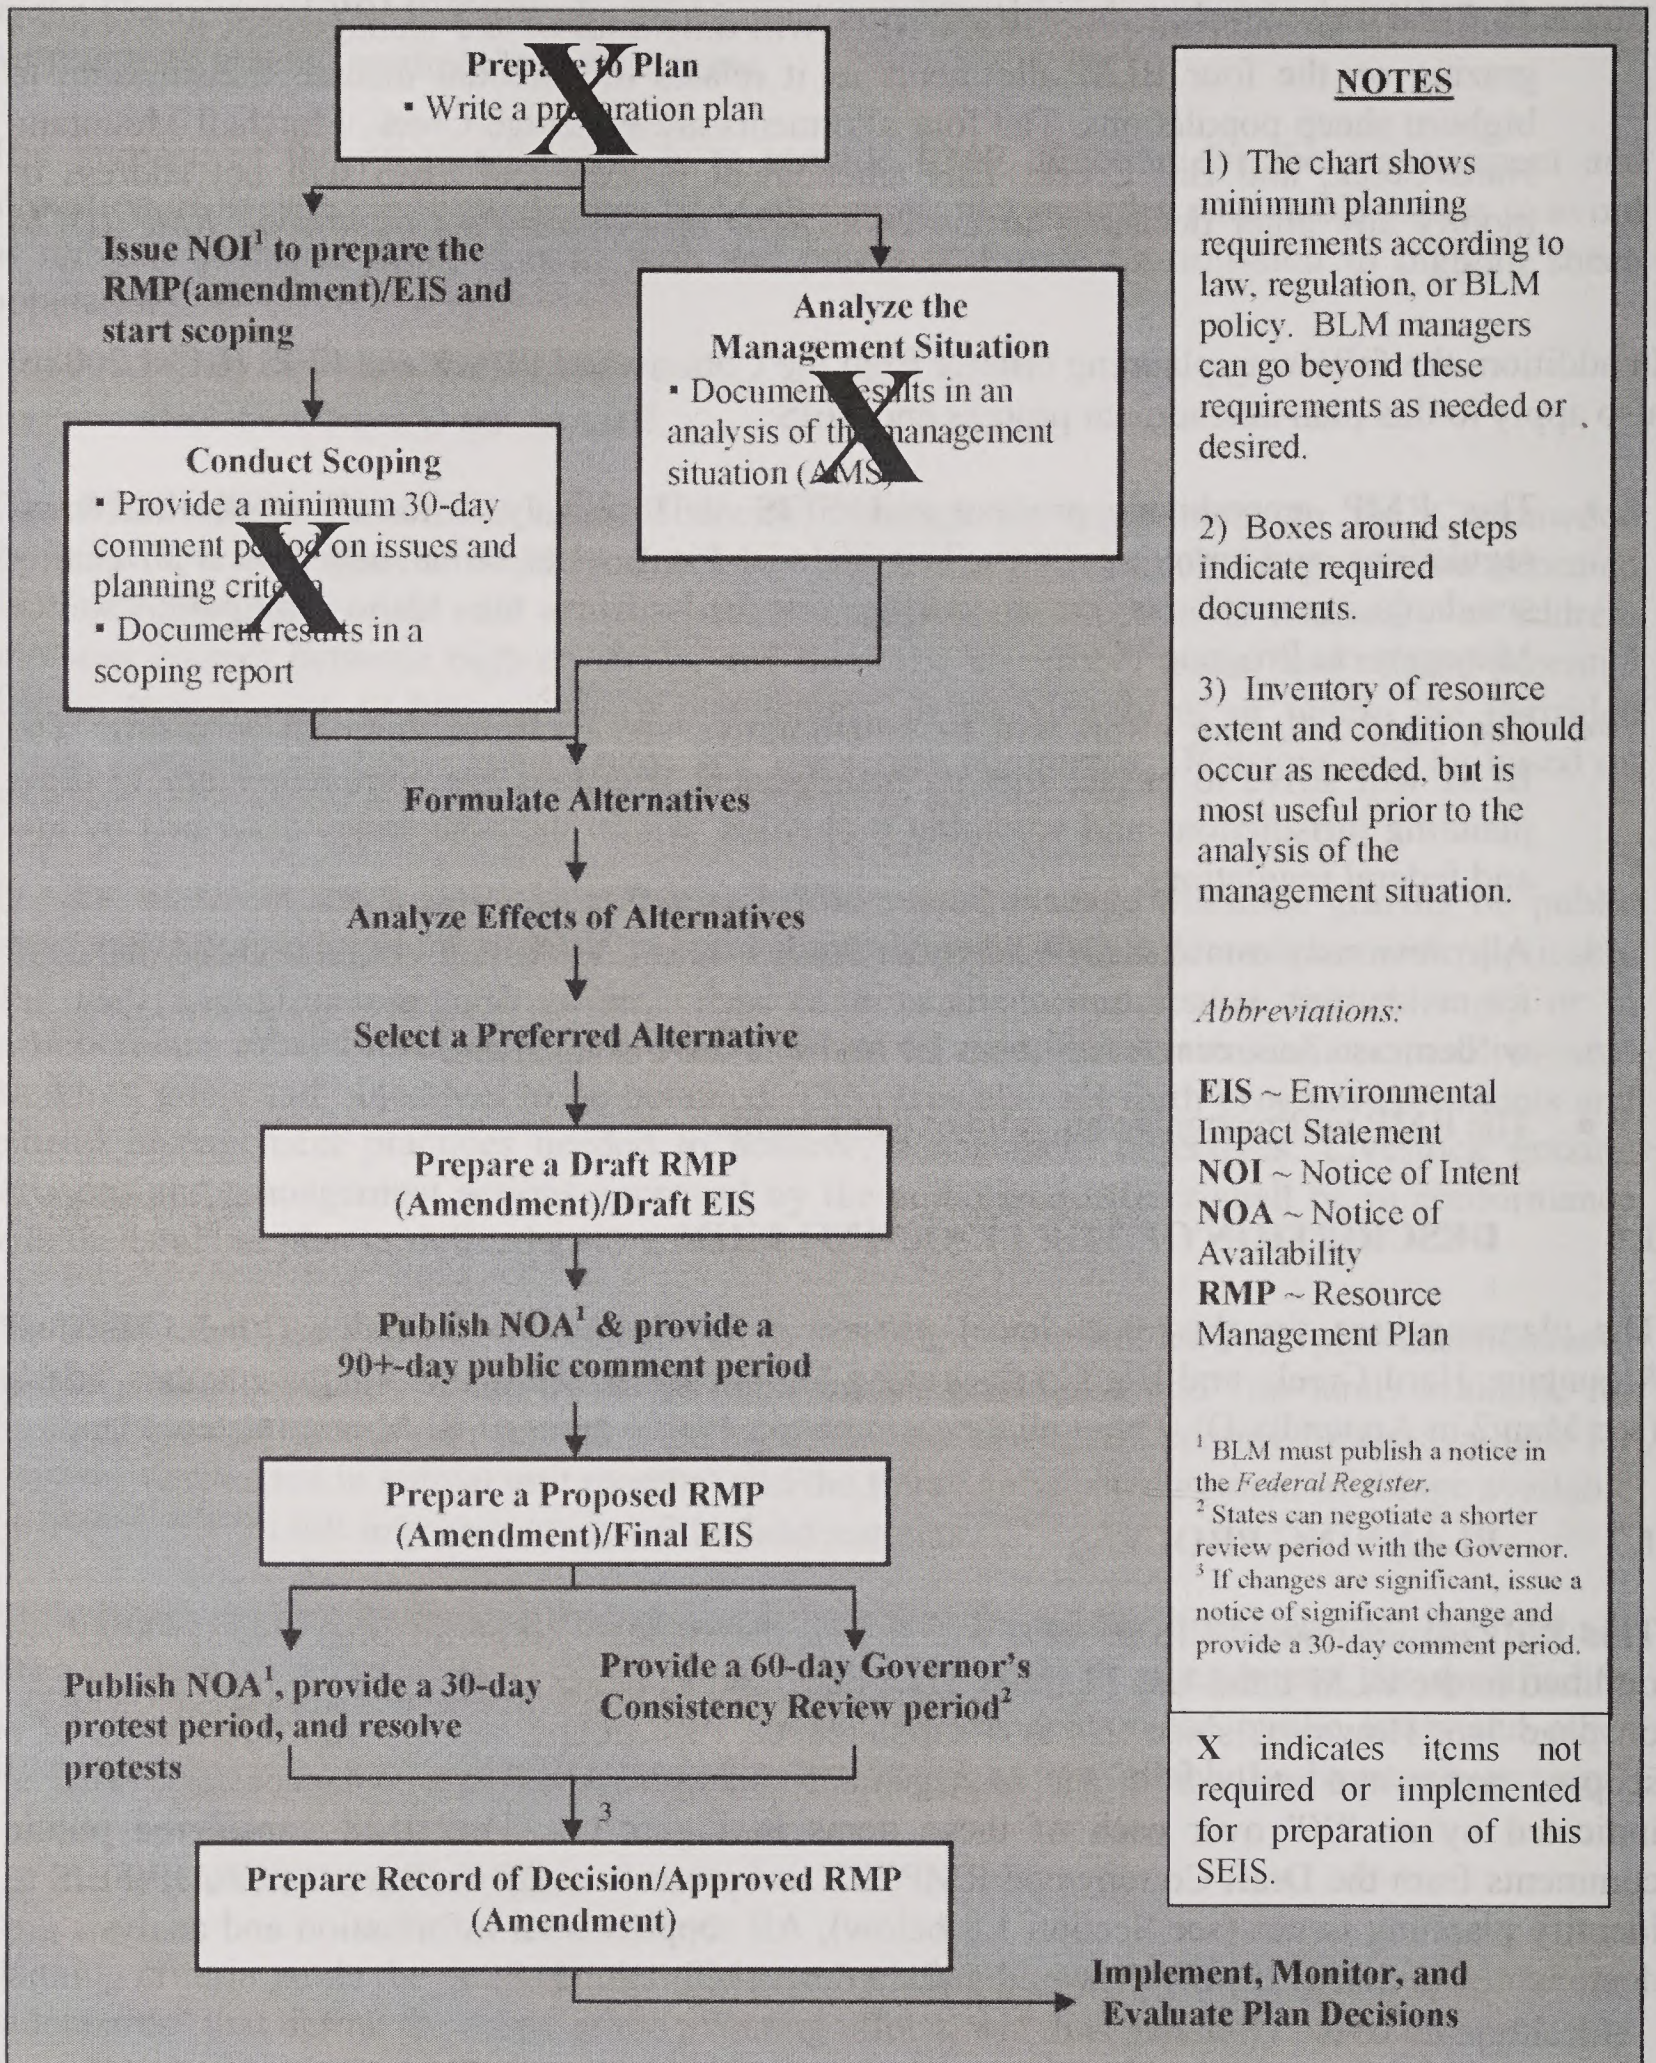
Prepare to Plan
▪ Write a preparation plan

X

Issue NOI$^1$ to prepare the RMP(amendment)/EIS and start scoping

Analyze the Management Situation
▪ Document results in an analysis of the management situation (AMS)

X

Conduct Scoping
▪ Provide a minimum 30-day comment period on issues and planning criteria
▪ Document results in a scoping report

X

Formulate Alternatives

Analyze Effects of Alternatives

Select a Preferred Alternative

Prepare a Draft RMP (Amendment)/Draft EIS

Publish NOA$^1$ & provide a 90+-day public comment period

Prepare a Proposed RMP (Amendment)/Final EIS

Publish NOA$^1$, provide a 30-day protest period, and resolve protests

Provide a 60-day Governor's Consistency Review period$^2$

3

Prepare Record of Decision/Approved RMP (Amendment)

Implement, Monitor, and Evaluate Plan Decisions

NOTES

1) The chart shows minimum planning requirements according to law, regulation, or BLM policy. BLM managers can go beyond these requirements as needed or desired.

2) Boxes around steps indicate required documents.

3) Inventory of resource extent and condition should occur as needed, but is most useful prior to the analysis of the management situation.

Abbreviations:

EIS ~ Environmental Impact Statement
NOI ~ Notice of Intent
NOA ~ Notice of Availability
RMP ~ Resource Management Plan

$^1$ BLM must publish a notice in the Federal Register.
$^2$ States can negotiate a shorter review period with the Governor.
$^3$ If changes are significant, issue a notice of significant change and provide a 30-day comment period.

X indicates items not required or implemented for preparation of this SEIS.